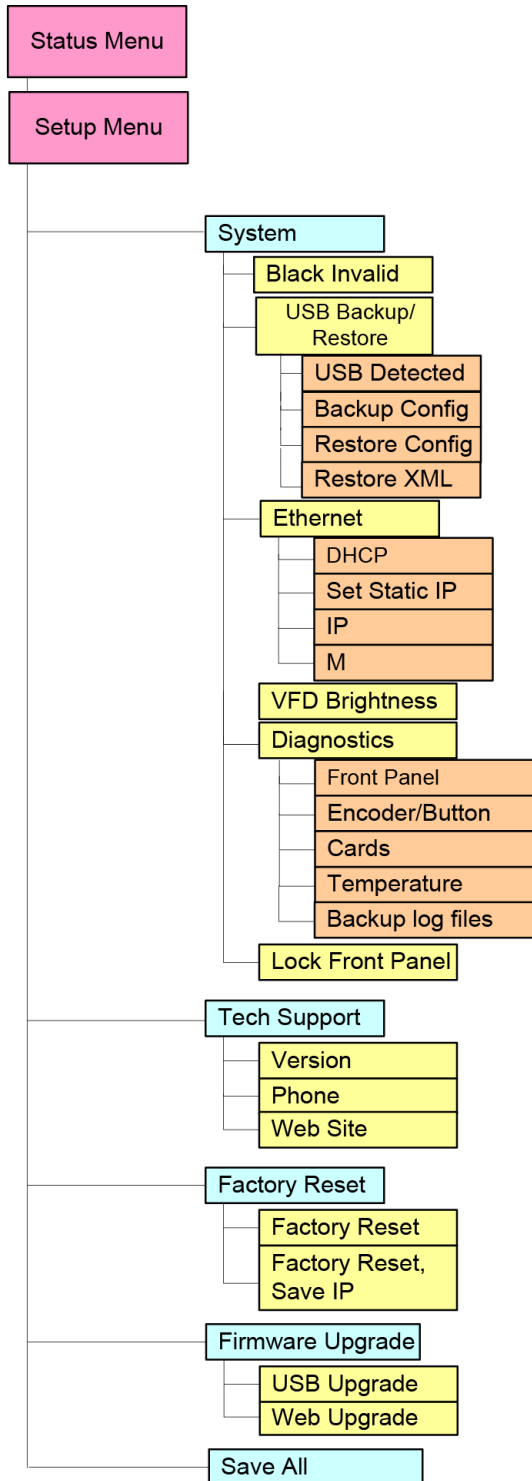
Status Menu

Setup Menu

System

Black Invalid

USB Backup/ Restore

USB Detected

Backup Config

Restore Config

Restore XML

Ethernet

DHCP

Set Static IP

IP

M

VFD Brightness

Diagnostics

Front Panel

Encoder/Button

Cards

Temperature

Backup log files

Lock Front Panel

Tech Support

Version

Phone

Web Site

Factory Reset

Factory Reset

Factory Reset, Save IP

Firmware Upgrade

USB Upgrade

Web Upgrade

Save All